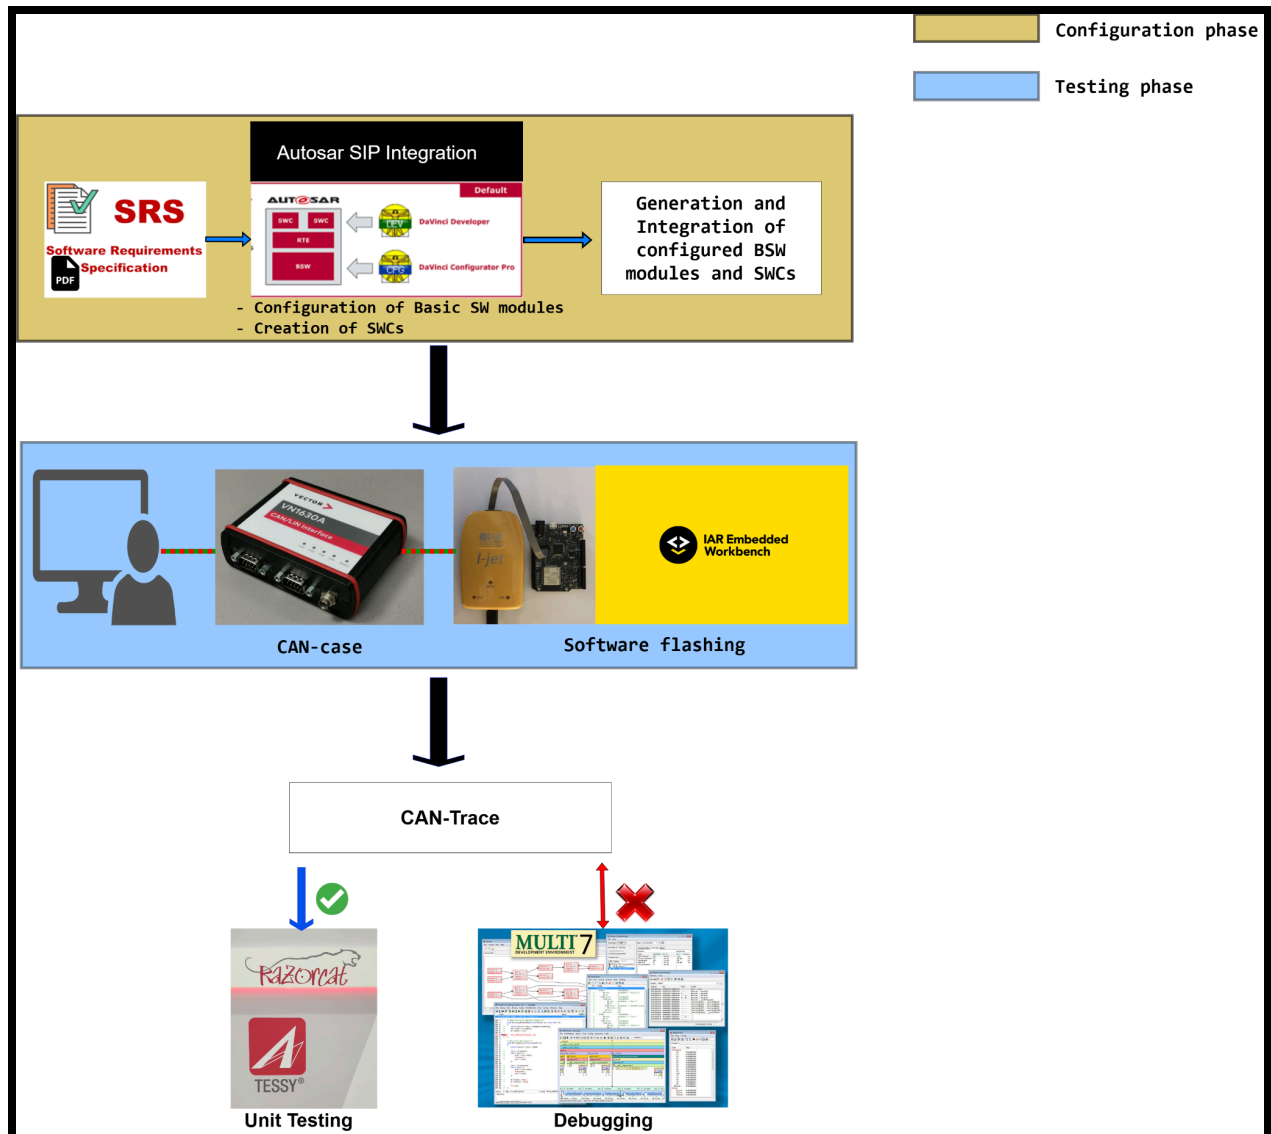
Configuration phase

Testing phase

Autosar SIP Integration

SRS

Software Requirements Specification

PDF

AUTOSAR

Default

SWC

SWC

RTE

BSW

DEV

DaVinci Developer

CFG

DaVinci Configurator Pro

Generation and Integration of configured BSW modules and SWCs

- Configuration of Basic SW modules
- Creation of SWCs

VECTOR

VN1630A

CAN/LIN Interface

I-jet

IAR Embedded Workbench

CAN-case

Software flashing

CAN-Trace

Razorcat

TESSY®

MULTI 7

DEVELOPMENT ENVIRONMENT

Unit Testing

Debugging